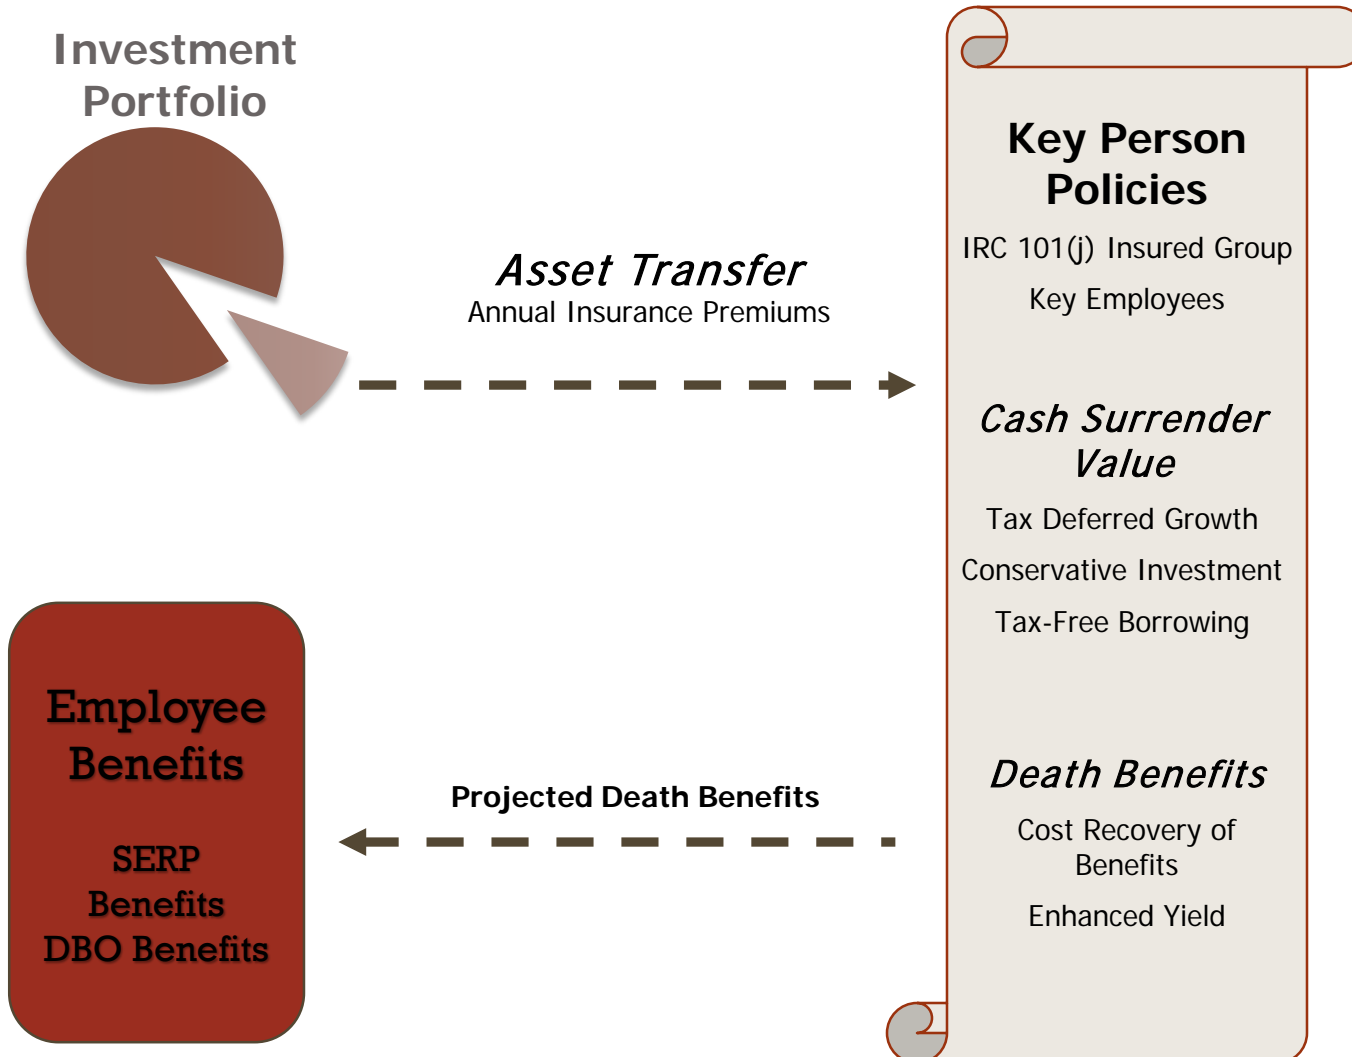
Investment Portfolio

Asset Transfer
Annual Insurance Premiums

Key Person Policies
IRC 101(j) Insured Group
Key Employees

Cash Surrender Value
Tax Deferred Growth
Conservative Investment
Tax-Free Borrowing

Death Benefits
Cost Recovery of Benefits
Enhanced Yield

Employee Benefits
SERP Benefits
DBO Benefits

Projected Death Benefits